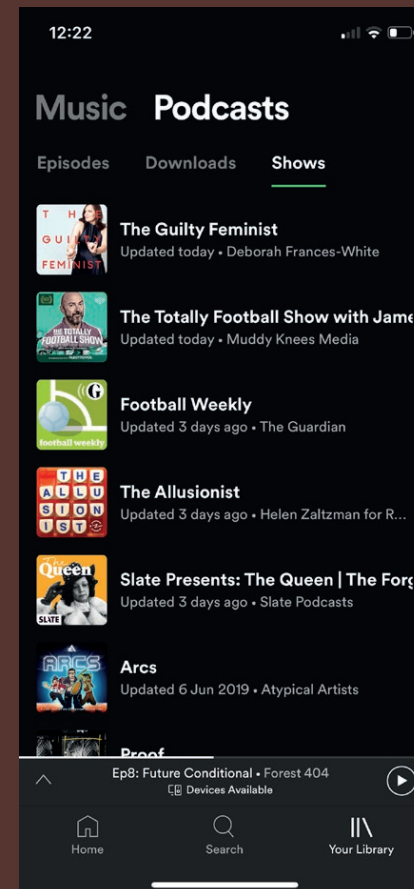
12:22

Music Podcasts

Episodes Downloads Shows

THE GUILTY FEMINIST

The Guilty Feminist
Updated today • Deborah Frances-White

THE TOTALLY FOOTBALL SHOW

The Totally Football Show with Jame
Updated today • Muddy Knees Media

G
football weekly

Football Weekly
Updated 3 days ago • The Guardian

THE ALLUSIONIST

The Allusionist
Updated 3 days ago • Helen Zaltzman for R...

The Queen
SLATE

Slate Presents: The Queen | The Forg
Updated 3 days ago • Slate Podcasts

ARCS

Arcs
Updated 6 Jun 2019 • Atypical Artists

Proof

Ep8: Future Conditional • Forest 404
Devices Available

Home Search Your Library